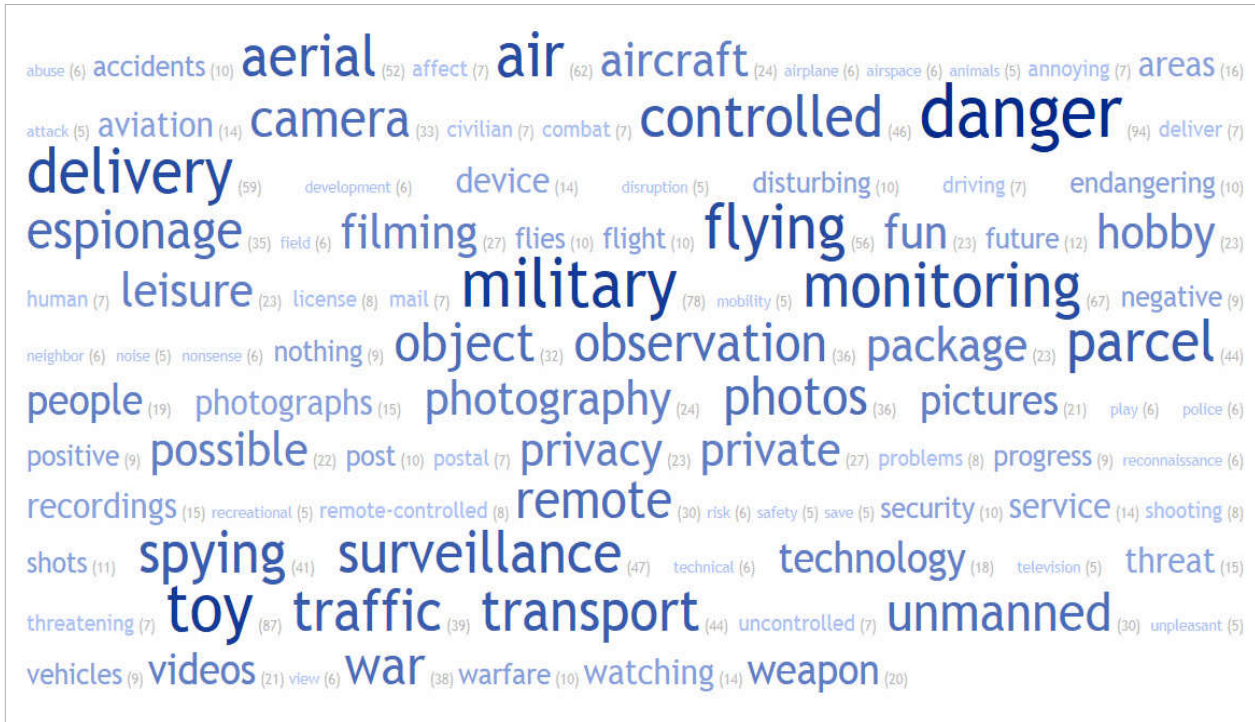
abuse (6) accidents (10) aerial (52) affect (7) air (62) aircraft (24) airplane (6) airspace (6) animals (5) annoying (7) areas (16) attack (5) aviation (14) camera (33) civilian (7) combat (7) controlled (46) danger (94) deliver (5) delivery (59) development (6) device (14) disruption (5) disturbing (10) driving (7) endangering (10) espionage (35) field (6) filming (27) flies (10) flight (10) flying (56) fun (23) future (12) hobby (23) human (7) leisure (23) license (8) mail (7) military (78) mobility (5) monitoring (67) negative (9) neighbor (6) noise (5) nonsense (6) nothing (9) object (32) observation (36) package (23) parcel (44) people (19) photographs (15) photography (24) photos (36) pictures (21) play (6) police (6) positive (9) possible (22) post (10) postal (7) privacy (23) private (27) problems (8) progress (9) reconnaissance (6) recordings (15) recreational (5) remote-controlled (8) remote (30) risk (6) safety (5) save (5) security (10) service (14) shooting (8) shots (11) spying (41) surveillance (47) technical (6) technology (18) television (5) threat (15) threatening (7) toy (87) traffic (39) transport (44) uncontrolled (7) unmanned (30) unpleasant (5) vehicles (9) videos (21) view (6) war (38) warfare (10) watching (14) weapon (20)